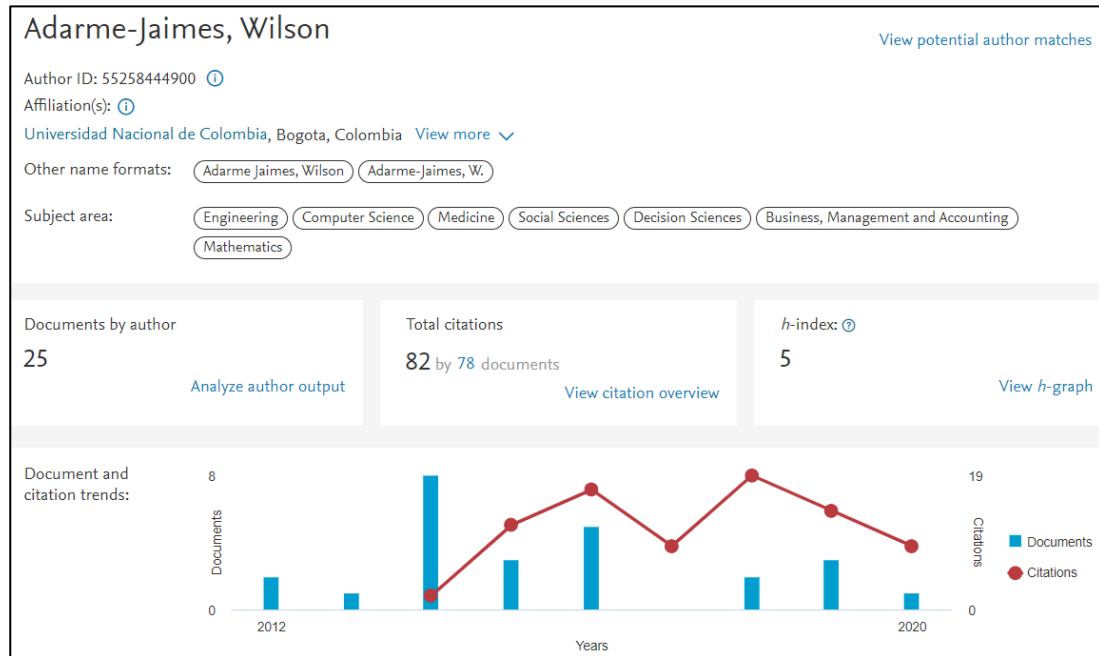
Adarme-Jaimes, Wilson

View potential author matches

Author ID: 55258444900

Affiliation(s):

Universidad Nacional de Colombia, Bogota, Colombia View more

Other name formats: Adarme Jaimes, Wilson Adarme-Jaimes, W.

Subject area: Engineering Computer Science Medicine Social Sciences Decision Sciences Business, Management and Accounting Mathematics

Documents by author
25
Analyze author output

Total citations
82 by 78 documents
View citation overview

h-index:
5
View h-graph

Document and citation trends:

8
Documents
0
2012
Years
2020
19
Citations
0
Documents
Citations